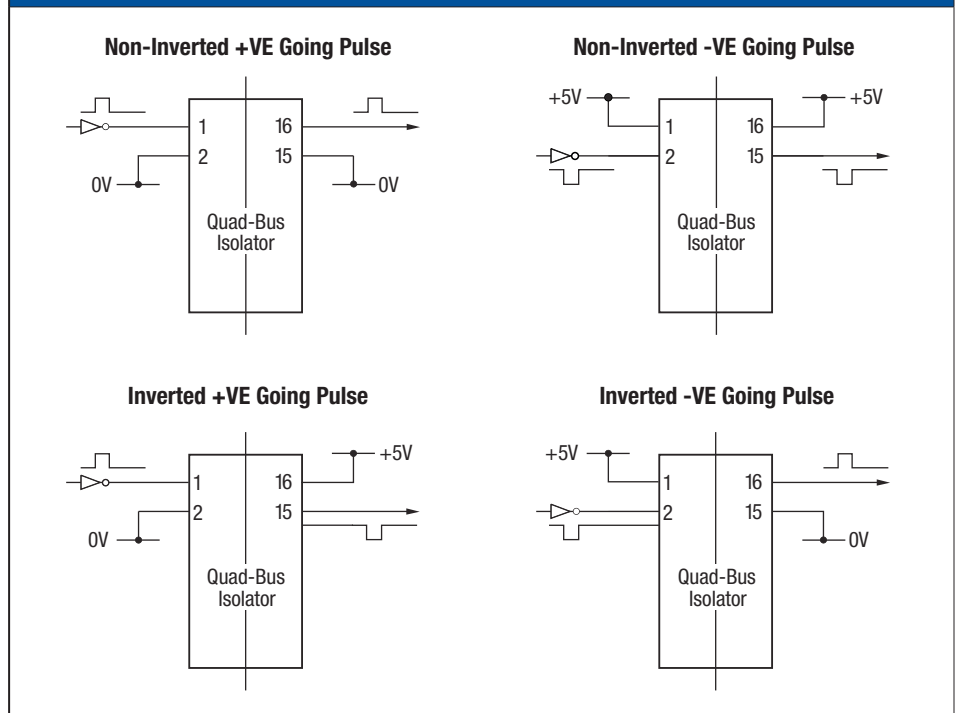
Non-Inverted +VE Going Pulse

1
2
16
15
0V
0V
Quad-Bus Isolator

Non-Inverted -VE Going Pulse

+5V
+5V
1
2
16
15
Quad-Bus Isolator

Inverted +VE Going Pulse

+5V
1
2
16
15
0V
Quad-Bus Isolator

Inverted -VE Going Pulse

+5V
1
2
16
15
0V
Quad-Bus Isolator